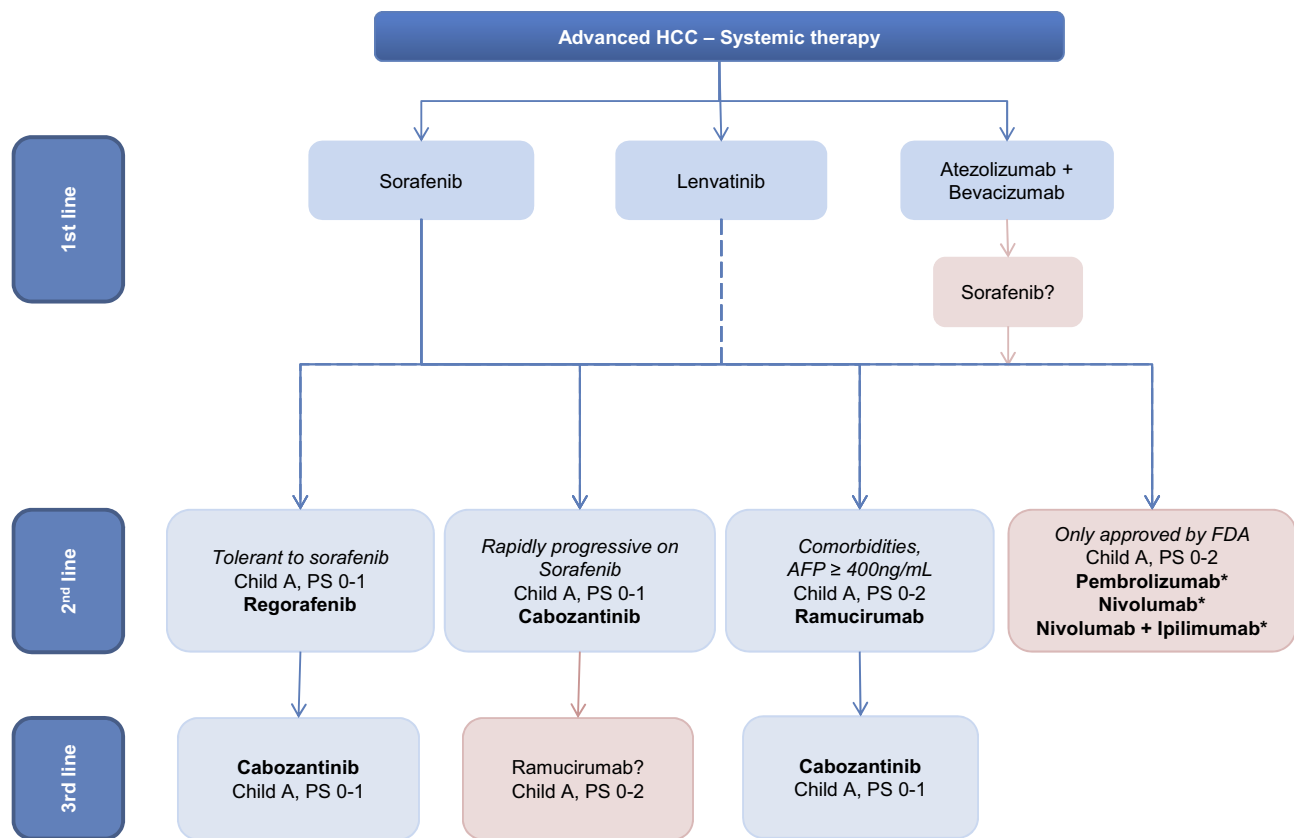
Advanced HCC – Systemic therapy

1st line

Sorafenib

Lenvatinib

Atezolizumab + Bevacizumab

Sorafenib?

2nd line

*Tolerant to sorafenib*
Child A, PS 0-1
**Regorafenib**

*Rapidly progressive on Sorafenib*
Child A, PS 0-1
**Cabozantinib**

*Comorbidities, AFP ≥ 400ng/mL*
Child A, PS 0-2
**Ramucirumab**

*Only approved by FDA*
Child A, PS 0-2
**Pembrolizumab\***
**Nivolumab\***
**Nivolumab + Ipilimumab\***

3rd line

**Cabozantinib**
Child A, PS 0-1

Ramucirumab?
Child A, PS 0-2

**Cabozantinib**
Child A, PS 0-1